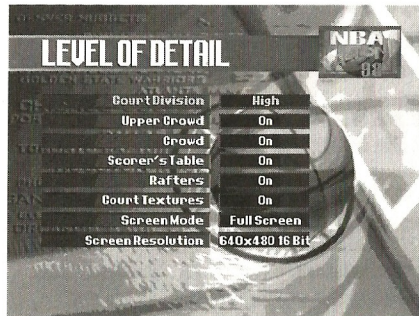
LEVEL OF DETAIL

NBA 98

| Court Division | High |
|---|---|
| Upper Crowd | On |
| Crowd | On |
| Scorer's Table | On |
| Rafters | On |
| Court Textures | On |
| Screen Mode | Full Screen |
| Screen Resolution | 640x480 16 Bit |